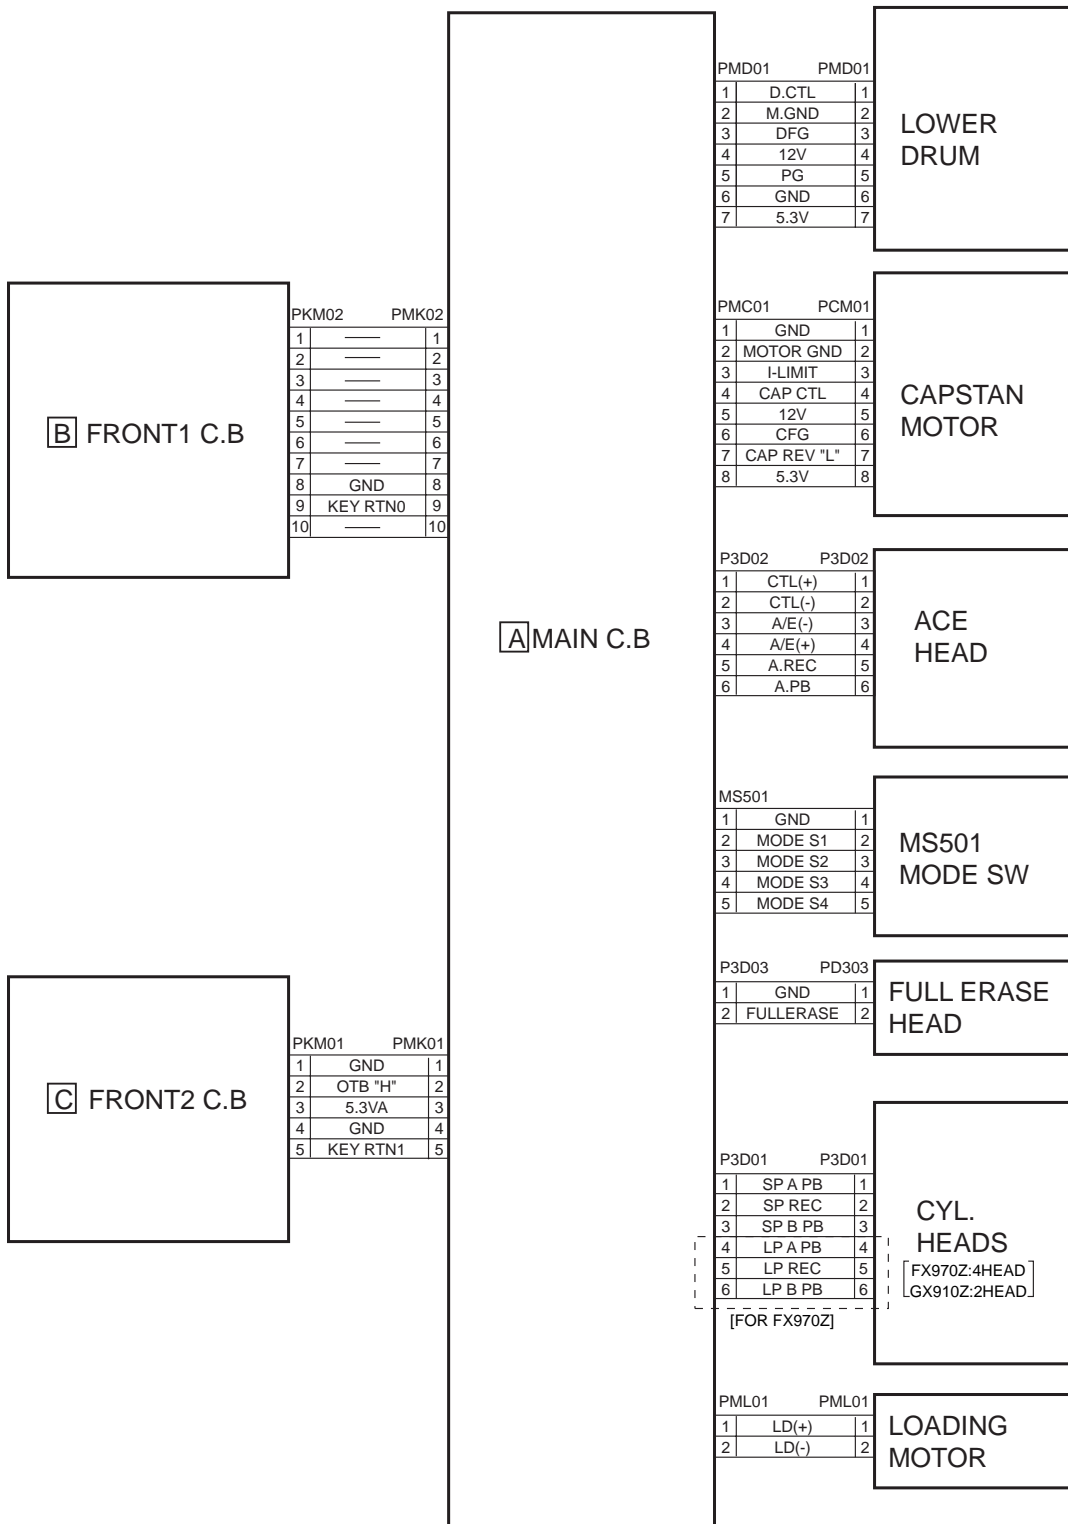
B FRONT1 C.B

PKM02 PMK02

| | | |
|---|---|---|
| 1 | —— | 1 |
| 2 | —— | 2 |
| 3 | —— | 3 |
| 4 | —— | 4 |
| 5 | —— | 5 |
| 6 | —— | 6 |
| 7 | —— | 7 |
| 8 | GND | 8 |
| 9 | KEY RTN0 | 9 |
| 10 | —— | 10 |

C FRONT2 C.B

PKM01 PMK01

| | | |
|---|---|---|
| 1 | GND | 1 |
| 2 | OTB "H" | 2 |
| 3 | 5.3VA | 3 |
| 4 | GND | 4 |
| 5 | KEY RTN1 | 5 |

A MAIN C.B

PMD01 PMD01

| | | |
|---|---|---|
| 1 | D.CTL | 1 |
| 2 | M.GND | 2 |
| 3 | DFG | 3 |
| 4 | 12V | 4 |
| 5 | PG | 5 |
| 6 | GND | 6 |
| 7 | 5.3V | 7 |

LOWER DRUM

PMC01 PCM01

| | | |
|---|---|---|
| 1 | GND | 1 |
| 2 | MOTOR GND | 2 |
| 3 | I-LIMIT | 3 |
| 4 | CAP CTL | 4 |
| 5 | 12V | 5 |
| 6 | CFG | 6 |
| 7 | CAP REV "L" | 7 |
| 8 | 5.3V | 8 |

CAPSTAN MOTOR

P3D02 P3D02

| | | |
|---|---|---|
| 1 | CTL(+) | 1 |
| 2 | CTL(-) | 2 |
| 3 | A/E(-) | 3 |
| 4 | A/E(+) | 4 |
| 5 | A.REC | 5 |
| 6 | A.PB | 6 |

ACE HEAD

MS501

| | | |
|---|---|---|
| 1 | GND | 1 |
| 2 | MODE S1 | 2 |
| 3 | MODE S2 | 3 |
| 4 | MODE S3 | 4 |
| 5 | MODE S4 | 5 |

MS501 MODE SW

P3D03 PD303

| | | |
|---|---|---|
| 1 | GND | 1 |
| 2 | FULLERASE | 2 |

FULL ERASE HEAD

P3D01 P3D01

| | | |
|---|---|---|
| 1 | SP A PB | 1 |
| 2 | SP REC | 2 |
| 3 | SP B PB | 3 |
| 4 | LP A PB | 4 |
| 5 | LP REC | 5 |
| 6 | LP B PB | 6 |

[FOR FX970Z]

CYL. HEADS
FX970Z:4HEAD
GX910Z:2HEAD

PML01 PML01

| | | |
|---|---|---|
| 1 | LD(+) | 1 |
| 2 | LD(-) | 2 |

LOADING MOTOR